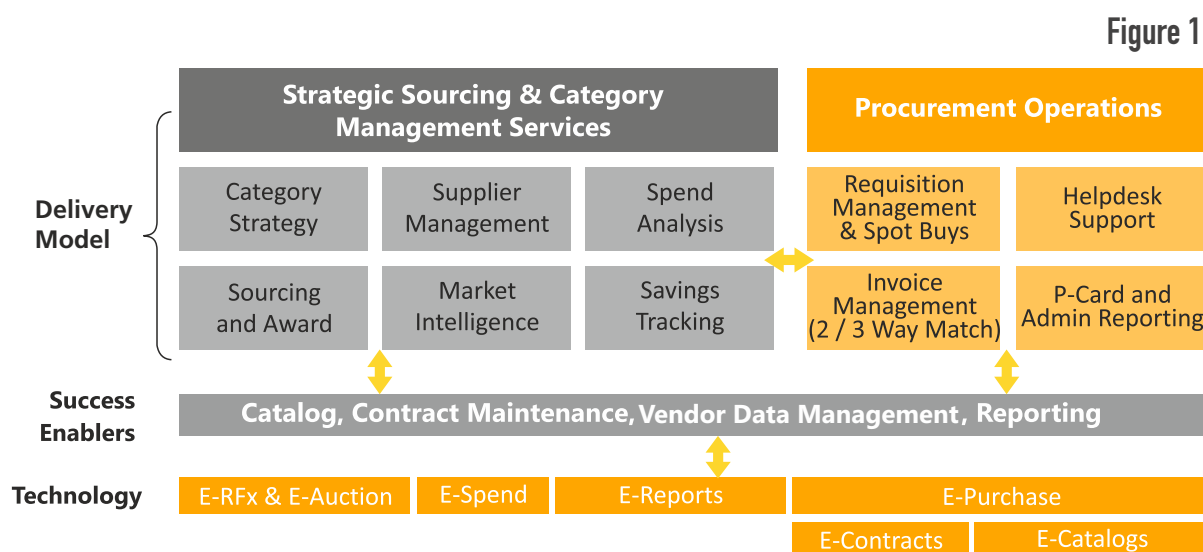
Figure 1

Strategic Sourcing & Category Management Services

Procurement Operations

Delivery Model

Category Strategy

Supplier Management

Spend Analysis

Requisition Management & Spot Buys

Helpdesk Support

Sourcing and Award

Market Intelligence

Savings Tracking

Invoice Management (2 / 3 Way Match)

P-Card and Admin Reporting

Success Enablers

Catalog, Contract Maintenance, Vendor Data Management, Reporting

Technology

E-RFx & E-Auction

E-Spend

E-Reports

E-Purchase

E-Contracts

E-Catalogs